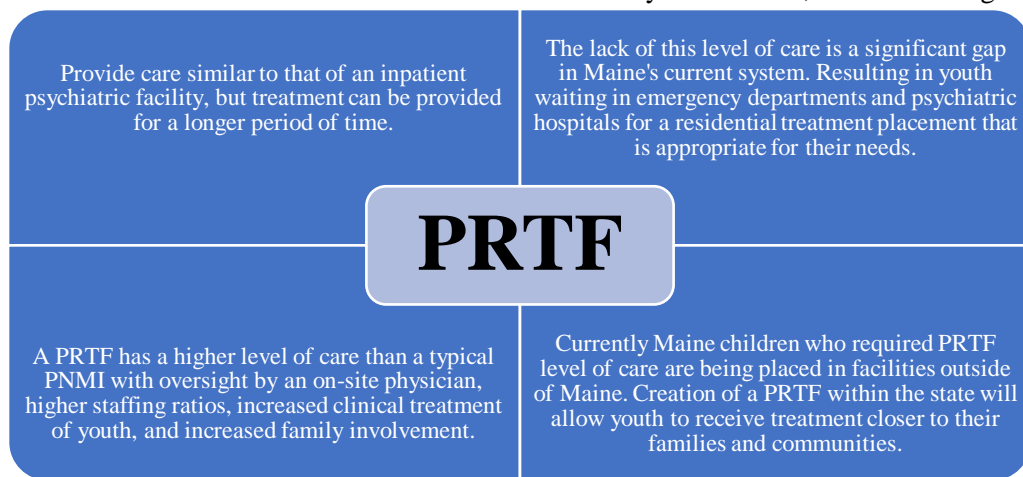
Provide care similar to that of an inpatient psychiatric facility, but treatment can be provided for a longer period of time.

The lack of this level of care is a significant gap in Maine's current system. Resulting in youth waiting in emergency departments and psychiatric hospitals for a residential treatment placement that is appropriate for their needs.

PRTF

A PRTF has a higher level of care than a typical PNMI with oversight by an on-site physician, higher staffing ratios, increased clinical treatment of youth, and increased family involvement.

Currently Maine children who required PRTF level of care are being placed in facilities outside of Maine. Creation of a PRTF within the state will allow youth to receive treatment closer to their families and communities.